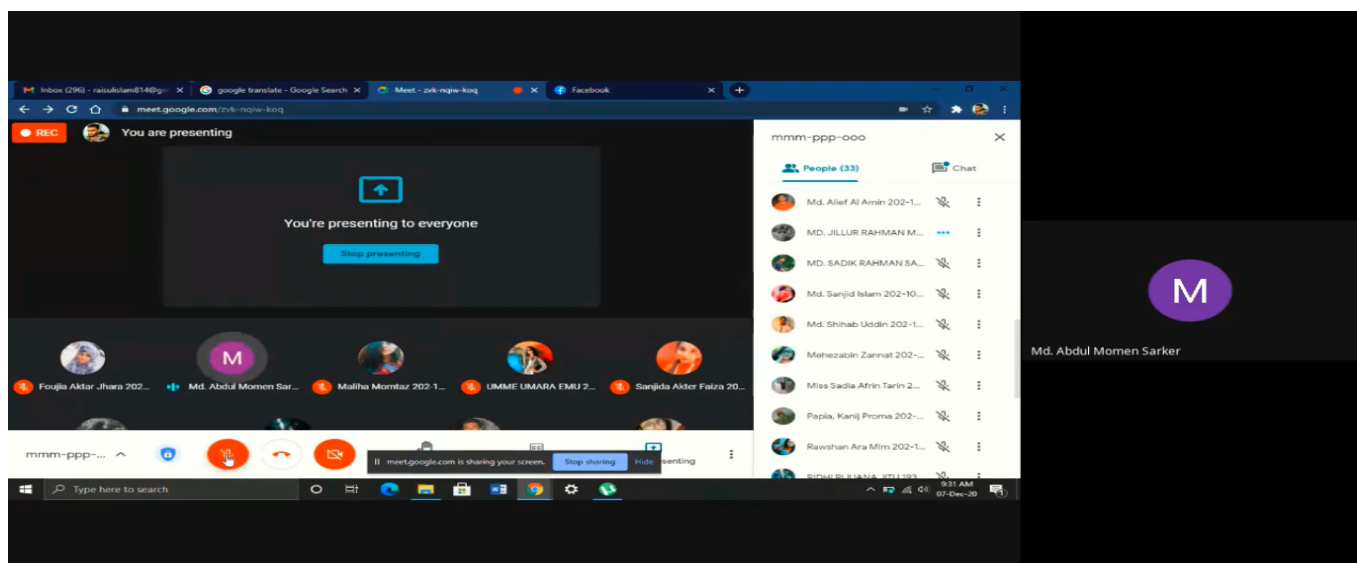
Inbox (296) - raisulislam814@g
google translate - Google Search
Meet - zvk-nqiw-koq
Facebook

meet.google.com/zvk-nqiw-koq

REC
You are presenting

You're presenting to everyone
Stop presenting

Foujia Aktar Jhara 202...
M
Md. Abdul Momen Sar...
Maliha Momtaz 202-1...
UMME UMARA EMU 2...
Sanjida Akter Faiza 20...

mmm-ppp-...
meet.google.com is sharing your screen.
Stop sharing
Hide
presenting

mmm-ppp-ooo
People (33)
Chat
Md. Alief Al Amin 202-1...
MD. JILLUR RAHMAN M...
MD. SADIK RAHMAN SA...
Md. Sanjid Islam 202-10...
Md. Shihab Uddin 202-1...
Mehezabin Zannat 202-...
Miss Sadia Afrin Tarin 2...
Papia, Kanij Proma 202-...
Rawshan Ara Mim 202-1...
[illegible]

M
Md. Abdul Momen Sarker

Type here to search
9:31 AM
07-Dec-20